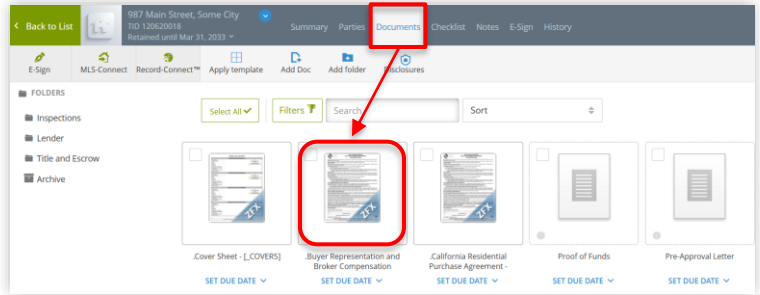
Back to List

987 Main Street, Some City
TID 120620018
Retained until Mar 31, 2033

Summary Parties Documents Checklist Notes E-Sign History

E-Sign MLS-Connect Record-Connect™ Apply template Add Doc Add folder Disclosures

FOLDERS
Inspections
Lender
Title and Escrow
Archive

Select All Filters Search Sort

.Cover Sheet - [_COVERS]
SET DUE DATE

.Buyer Representation and Broker Compensation
SET DUE DATE

.California Residential Purchase Agreement -
SET DUE DATE

Proof of Funds
SET DUE DATE

Pre-Approval Letter
SET DUE DATE